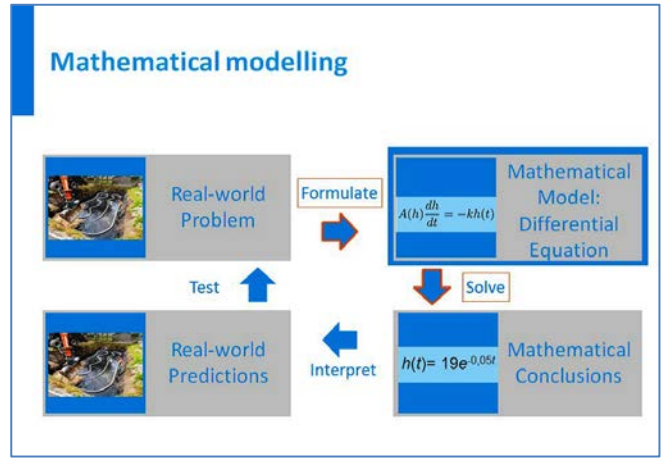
Mathematical modelling

Real-world Problem

Formulate

$A(h)\frac{dh}{dt} = -kh(t)$

Mathematical Model: Differential Equation

Test

Solve

Real-world Predictions

Interpret

$h(t) = 19e^{-0{,}05t}$

Mathematical Conclusions